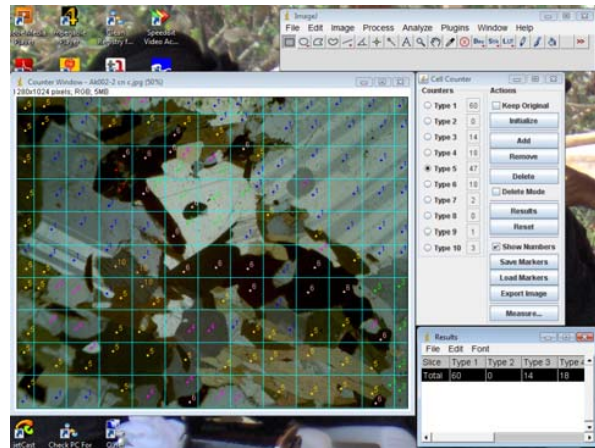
ImageJ
File Edit Image Process Analyze Plugins Window Help

Counter Window - Ak002-2 cn c.jpg (50%)
1280x1024 pixels; RGB; 5MB

Cell Counter
Counters
Type 1 60
Type 2 0
Type 3 14
Type 4 18
Type 5 47
Type 6 18
Type 7 2
Type 8 0
Type 9 1
Type 10 3

Actions
Keep Original
Initialize
Add
Remove
Delete
Delete Mode
Results
Reset
Show Numbers
Save Markers
Load Markers
Export Image
Measure...

Results
File Edit Font
| Slice | Type 1 | Type 2 | Type 3 | Type 4 |
|---|---|---|---|---|
| Total | 60 | 0 | 14 | 18 |

Speedbit Video Ac...
jetCast
Check PC For